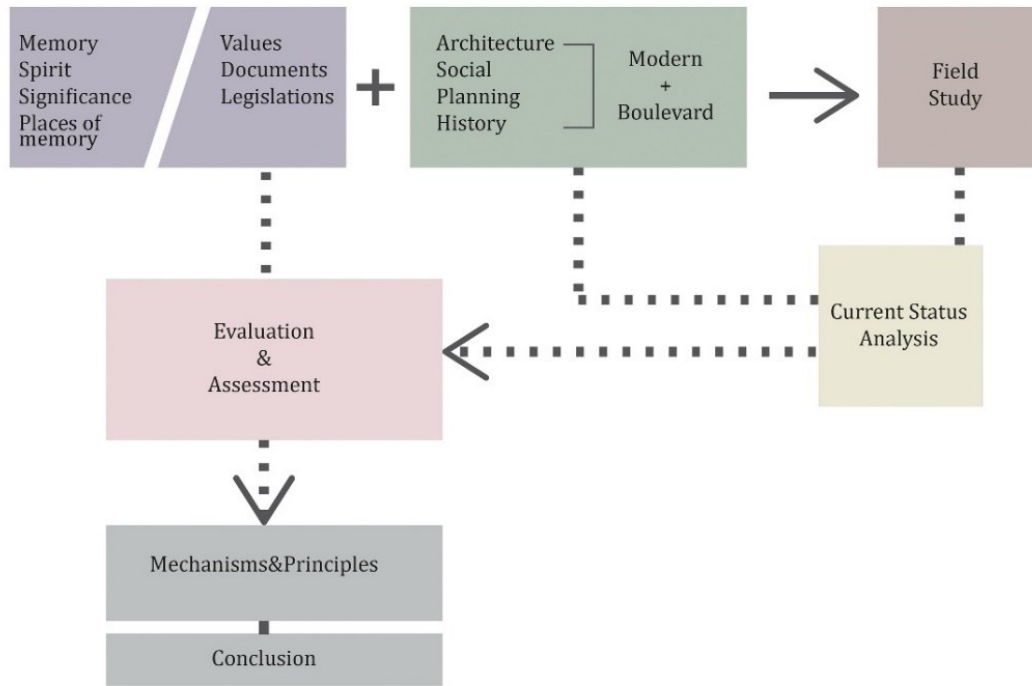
Memory
Spirit
Significance
Places of memory

Values
Documents
Legislations

+

Architecture
Social
Planning
History

Modern
+
Boulevard

Field
Study

Current Status
Analysis

Evaluation
&
Assessment

Mechanisms&Principles

Conclusion